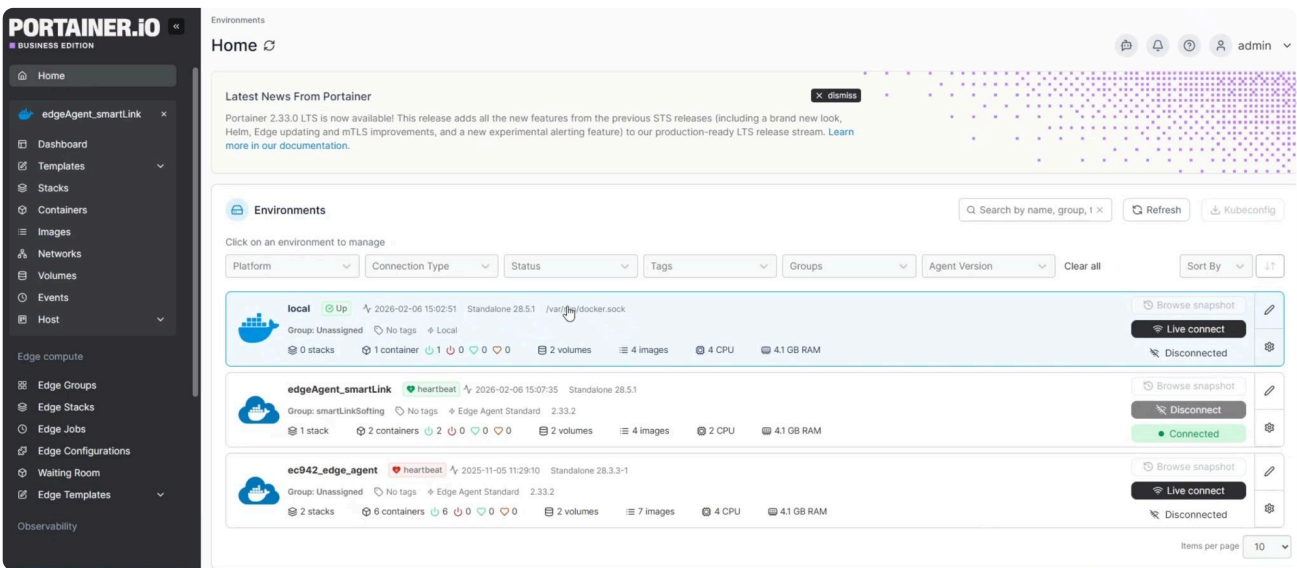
PORTAINER.IO
BUSINESS EDITION

Home

edgeAgent_smartLink ×

Dashboard
Templates
Stacks
Containers
Images
Networks
Volumes
Events
Host

Edge compute

Edge Groups
Edge Stacks
Edge Jobs
Edge Configurations
Waiting Room
Edge Templates

Observability

Environments

Home

admin

Latest News From Portainer

× dismiss

Portainer 2.33.0 LTS is now available! This release adds all the new features from the previous STS releases (including a brand new look, Helm, Edge updating and mTLS improvements, and a new experimental alerting feature) to our production-ready LTS release stream. Learn more in our documentation.

Environments

Search by name, group, t ×

Refresh

Kubeconfig

Click on an environment to manage

Platform | Connection Type | Status | Tags | Groups | Agent Version | Clear all | Sort By

local Up 2026-02-06 15:02:51 Standalone 28.5.1 /var/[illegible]/docker.sock
Group: Unassigned No tags Local
0 stacks 1 container 1 0 0 0 2 volumes 4 images 4 CPU 4.1 GB RAM
Browse snapshot
Live connect
Disconnected

edgeAgent_smartLink heartbeat 2026-02-06 15:07:35 Standalone 28.5.1
Group: smartLinkSofting No tags Edge Agent Standard 2.33.2
1 stack 2 containers 2 0 0 0 2 volumes 4 images 2 CPU 4.1 GB RAM
Browse snapshot
Disconnect
Connected

ec942_edge_agent heartbeat 2025-11-05 11:29:10 Standalone 28.3.3-1
Group: Unassigned No tags Edge Agent Standard 2.33.2
2 stacks 6 containers 6 0 0 0 2 volumes 7 images 4 CPU 4.1 GB RAM
Browse snapshot
Live connect
Disconnected

Items per page 10